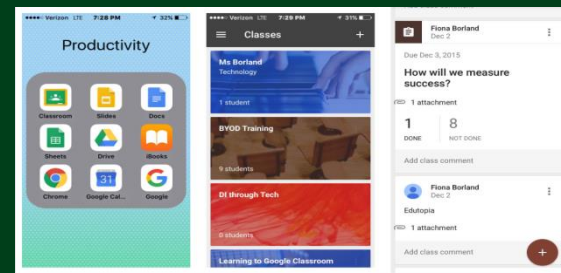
••••• Verizon LTE 7:28 PM 32%

Productivity

Classroom
Slides
Docs
Sheets
Drive
iBooks
Chrome
Google Cal...
Google

••••• Verizon LTE 7:29 PM 31%

Classes

Ms Borland
Technology
1 student

BYOD Training
9 students

DI through Tech
0 students

Learning to Google Classroom

Fiona Borland
Dec 2

Due Dec 3, 2015
How will we measure success?

1 attachment

1
DONE
8
NOT DONE

Add class comment

Fiona Borland
Dec 2

Edutopia

1 attachment

Add class comment